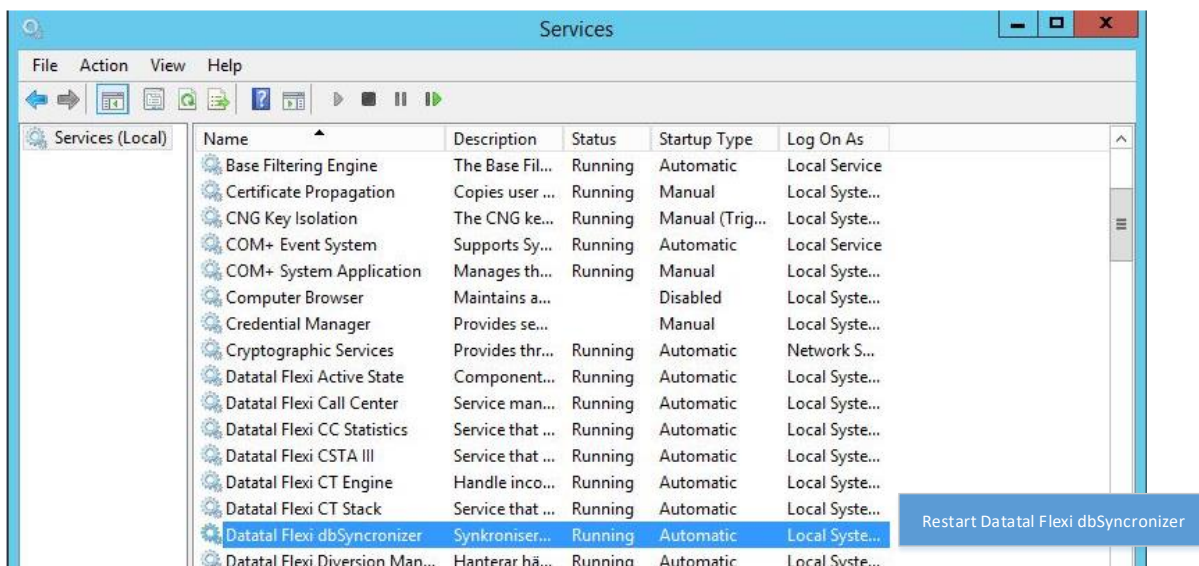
Services

File Action View Help

Services (Local)

| Name | Description | Status | Startup Type | Log On As |
|---|---|---|---|---|
| Base Filtering Engine | The Base Fil... | Running | Automatic | Local Service |
| Certificate Propagation | Copies user ... | Running | Manual | Local Syste... |
| CNG Key Isolation | The CNG ke... | Running | Manual (Trig... | Local Syste... |
| COM+ Event System | Supports Sy... | Running | Automatic | Local Service |
| COM+ System Application | Manages th... | Running | Manual | Local Syste... |
| Computer Browser | Maintains a... | | Disabled | Local Syste... |
| Credential Manager | Provides se... | | Manual | Local Syste... |
| Cryptographic Services | Provides thr... | Running | Automatic | Network S... |
| Datatal Flexi Active State | Component... | Running | Automatic | Local Syste... |
| Datatal Flexi Call Center | Service man... | Running | Automatic | Local Syste... |
| Datatal Flexi CC Statistics | Service that ... | Running | Automatic | Local Syste... |
| Datatal Flexi CSTA III | Service that ... | Running | Automatic | Local Syste... |
| Datatal Flexi CT Engine | Handle inco... | Running | Automatic | Local Syste... |
| Datatal Flexi CT Stack | Service that ... | Running | Automatic | Local Syste... |
| Datatal Flexi dbSyncronizer | Synkroniser... | Running | Automatic | Local Syste... |
| Datatal Flexi Diversion Man... | Hanterar hä... | Running | Automatic | Local Syste... |

Restart Datatal Flexi dbSyncronizer